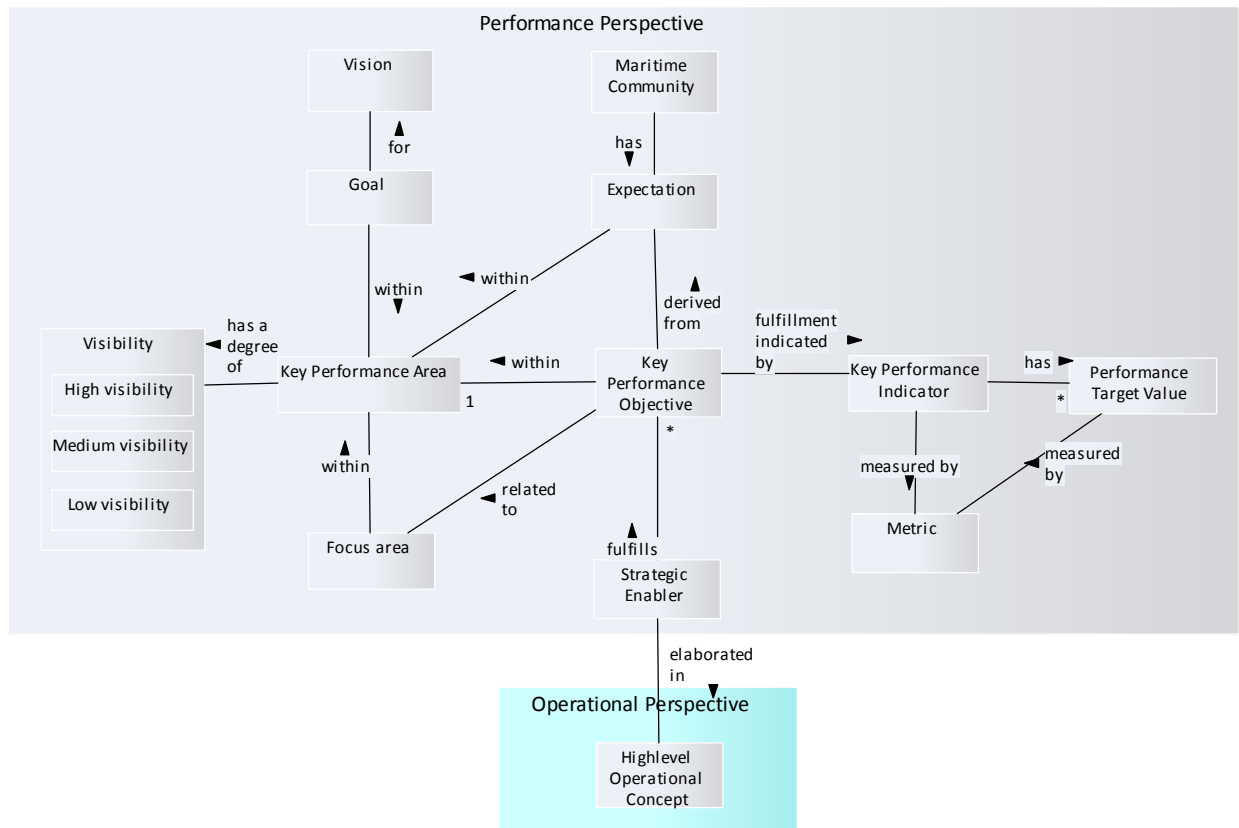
Performance Perspective

Vision

for

Goal

Maritime Community

has

Expectation

within

within

derived from

fulfillment indicated by

Visibility

High visibility

Medium visibility

Low visibility

has a degree of

Key Performance Area

1

within

Key Performance Objective

*

Key Performance Indicator

has

Performance Target Value

*

within

related to

measured by

measured by

Metric

Focus area

fulfills

Strategic Enabler

elaborated in

Operational Perspective

Highlevel Operational Concept